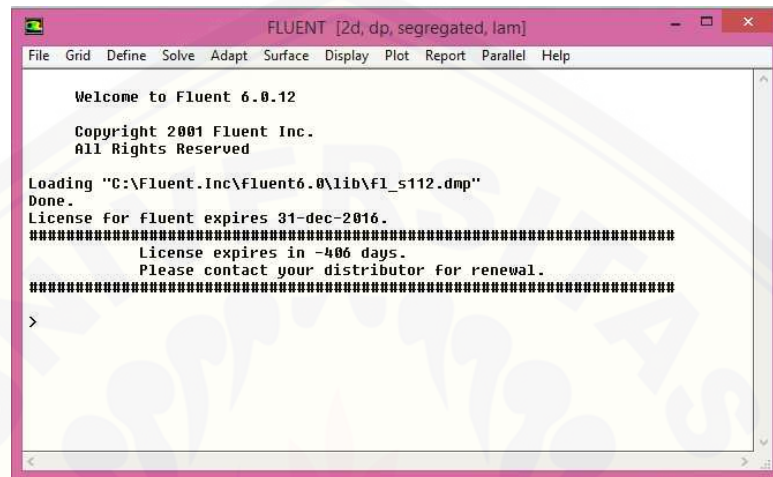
FLUENT [2d, dp, segregated, lam]

File Grid Define Solve Adapt Surface Display Plot Report Parallel Help

Welcome to Fluent 6.0.12

Copyright 2001 Fluent Inc.
All Rights Reserved

Loading "C:\Fluent.Inc\fluent6.0\lib\fl_s112.dmp"
Done.
License for fluent expires 31-dec-2016.
################################################################
License expires in -406 days.
Please contact your distributor for renewal.
################################################################

>